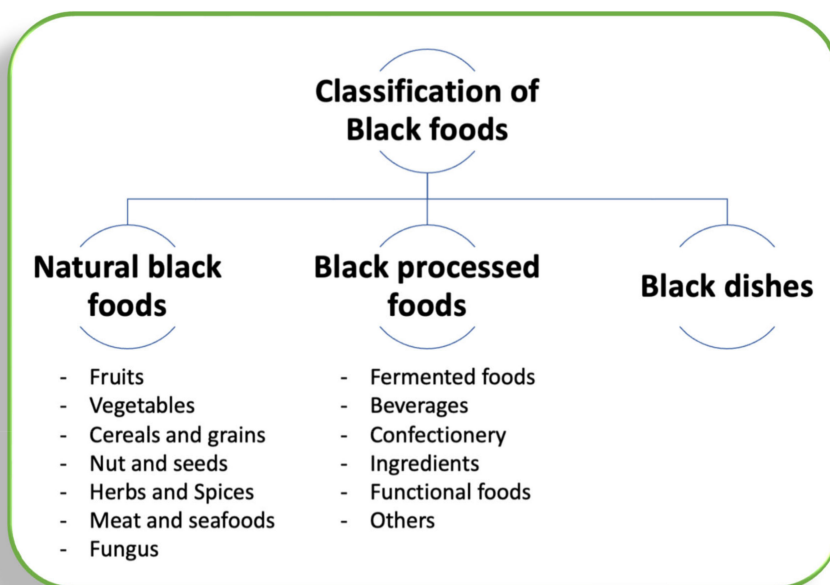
Classification of Black foods

Natural black foods

- Fruits
- Vegetables
- Cereals and grains
- Nut and seeds
- Herbs and Spices
- Meat and seafoods
- Fungus

Black processed foods

- Fermented foods
- Beverages
- Confectionery
- Ingredients
- Functional foods
- Others

Black dishes